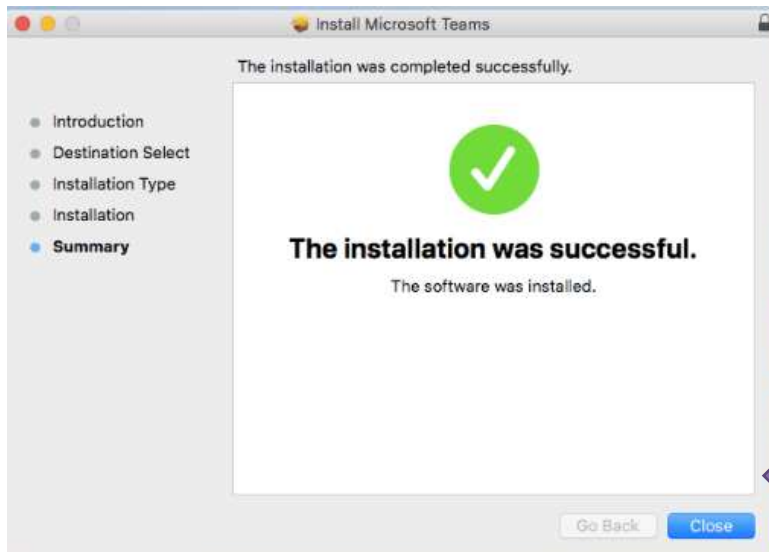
Install Microsoft Teams

The installation was completed successfully.

- Introduction
- Destination Select
- Installation Type
- Installation
- Summary

The installation was successful.

The software was installed.

Go Back

Close